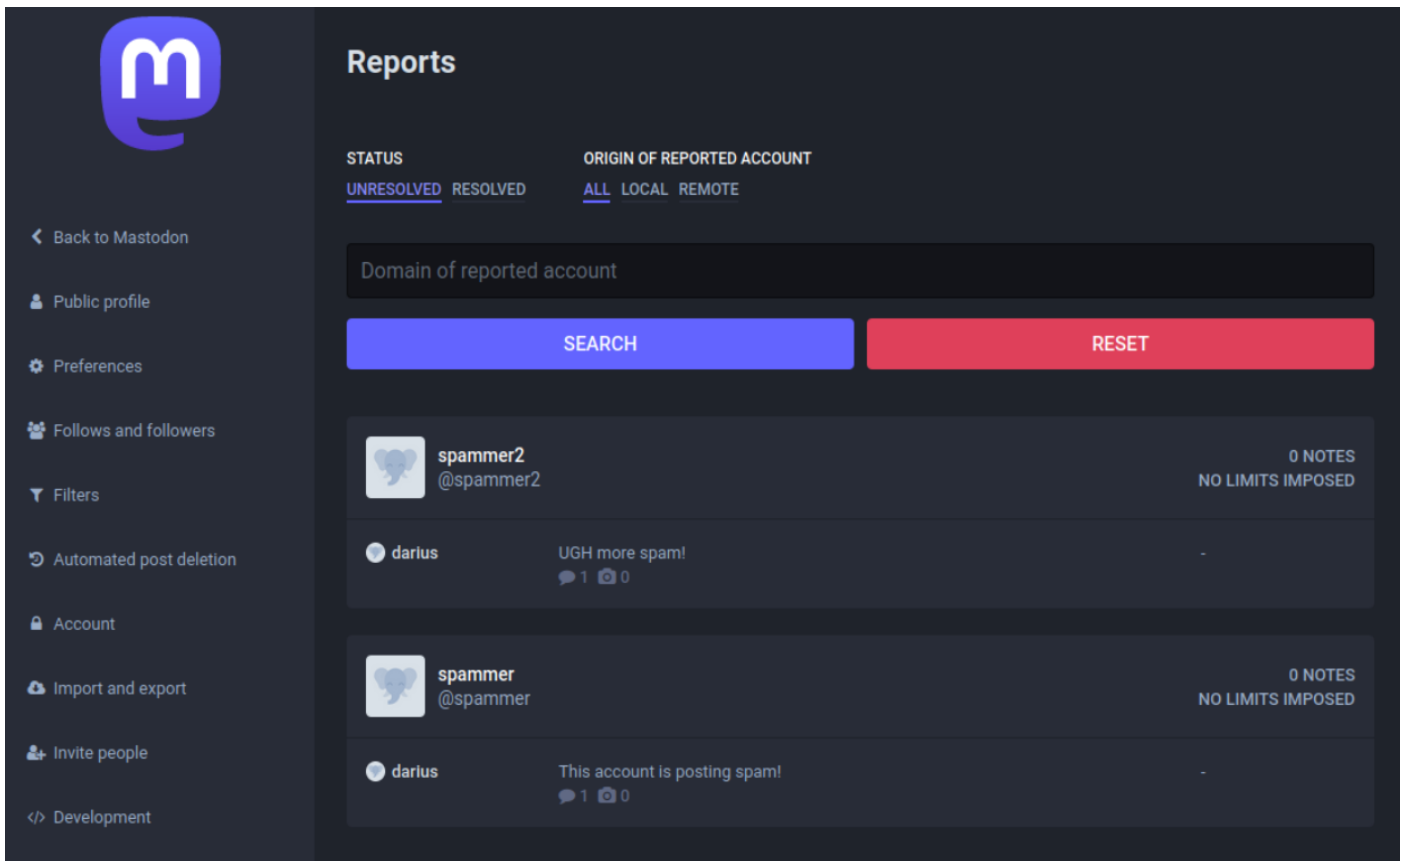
Back to Mastodon
Public profile
Preferences
Follows and followers
Filters
Automated post deletion
Account
Import and export
Invite people
Development

Reports

STATUS
UNRESOLVED RESOLVED

ORIGIN OF REPORTED ACCOUNT
ALL LOCAL REMOTE

Domain of reported account

SEARCH
RESET

spammer2
@spammer2
0 NOTES
NO LIMITS IMPOSED

darius
UGH more spam!
1 0
-

spammer
@spammer
0 NOTES
NO LIMITS IMPOSED

darius
This account is posting spam!
1 0
-